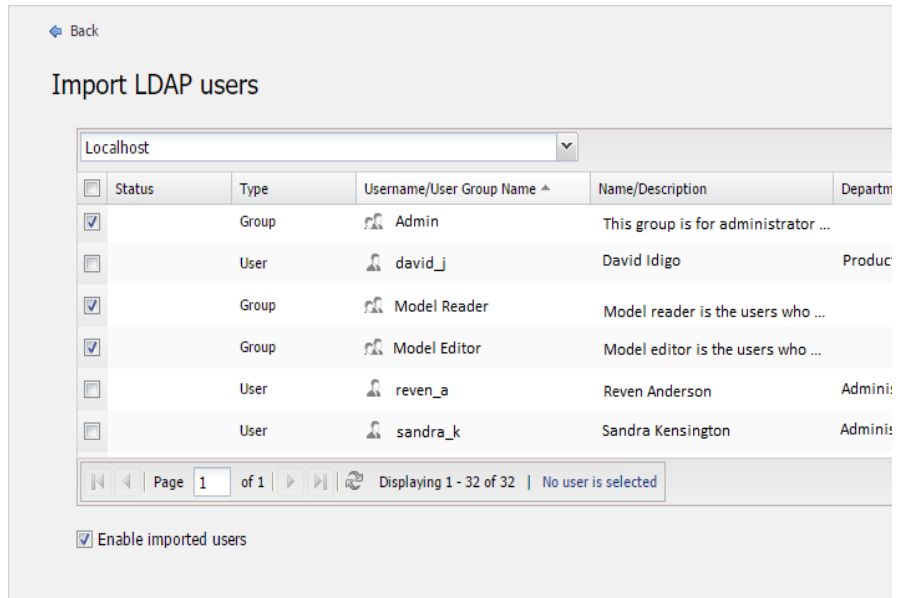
Back

Import LDAP users

Localhost

| | Status | Type | Username/User Group Name | Name/Description | Departm |
|---|---|---|---|---|---|
| ☑ | | Group | Admin | This group is for administrator ... | |
| ☐ | | User | david_j | David Idigo | Produc |
| ☑ | | Group | Model Reader | Model reader is the users who ... | |
| ☑ | | Group | Model Editor | Model editor is the users who ... | |
| ☐ | | User | reven_a | Reven Anderson | Adminis |
| ☐ | | User | sandra_k | Sandra Kensington | Adminis |

Page 1 of 1 | Displaying 1 - 32 of 32 | No user is selected

☑ Enable imported users